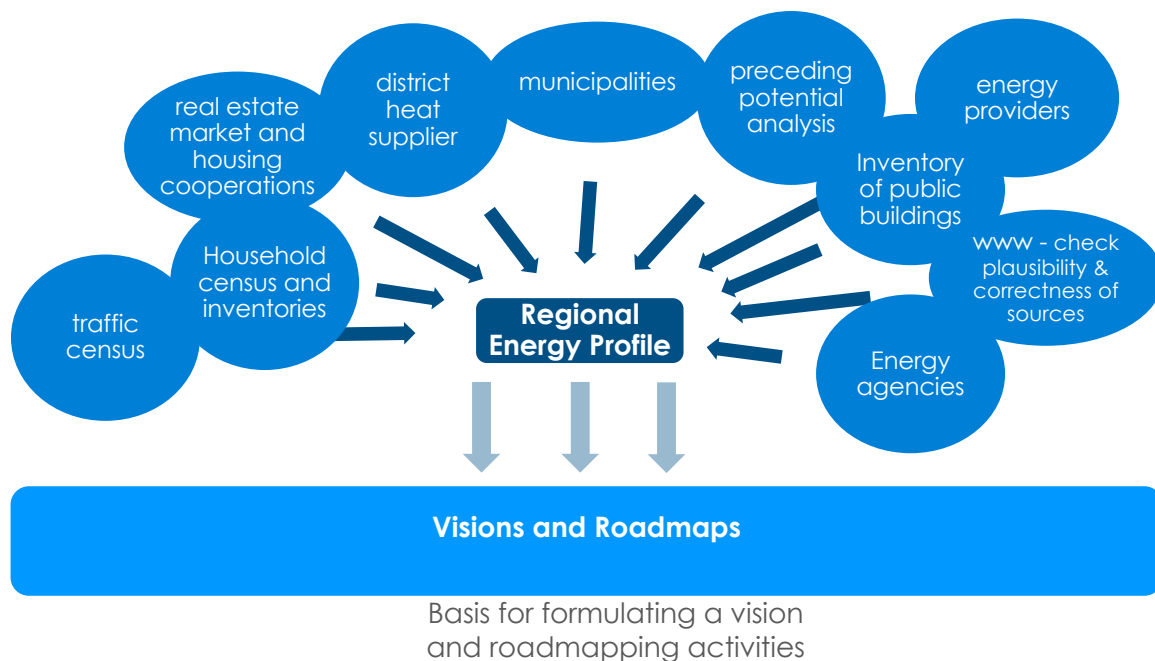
real estate market and housing cooperations

district heat supplier

municipalities

preceding potential analysis

energy providers

Inventory of public buildings

Household census and inventories

www - check plausibility & correctness of sources

traffic census

Regional Energy Profile

Energy agencies

Visions and Roadmaps

Basis for formulating a vision and roadmapping activities